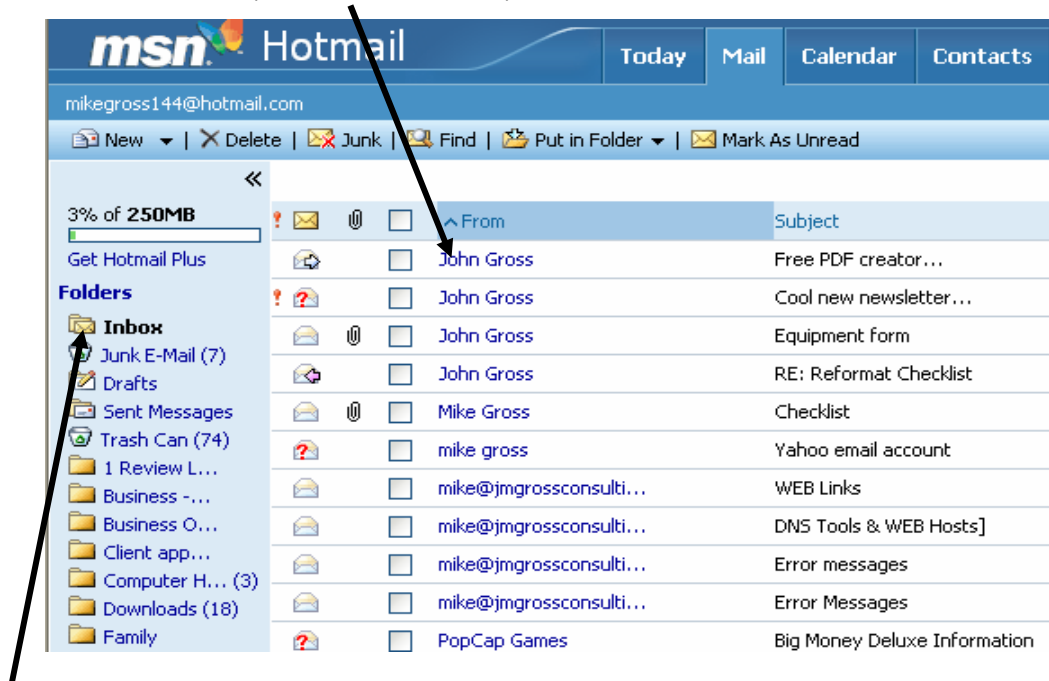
msn Hotmail

Today | Mail | Calendar | Contacts

mikegross144@hotmail.com

New | Delete | Junk | Find | Put in Folder | Mark As Unread

«

3% of **250MB**

Get Hotmail Plus

**Folders**

**Inbox**
Junk E-Mail (7)
Drafts
Sent Messages
Trash Can (74)
1 Review L...
Business -...
Business O...
Client app...
Computer H... (3)
Downloads (18)
Family

| From | Subject |
|---|---|
| John Gross | Free PDF creator... |
| John Gross | Cool new newsletter... |
| John Gross | Equipment form |
| John Gross | RE: Reformat Checklist |
| Mike Gross | Checklist |
| mike gross | Yahoo email account |
| mike@jmgrossconsulti... | WEB Links |
| mike@jmgrossconsulti... | DNS Tools & WEB Hosts] |
| mike@jmgrossconsulti... | Error messages |
| mike@jmgrossconsulti... | Error Messages |
| PopCap Games | Big Money Deluxe Information |